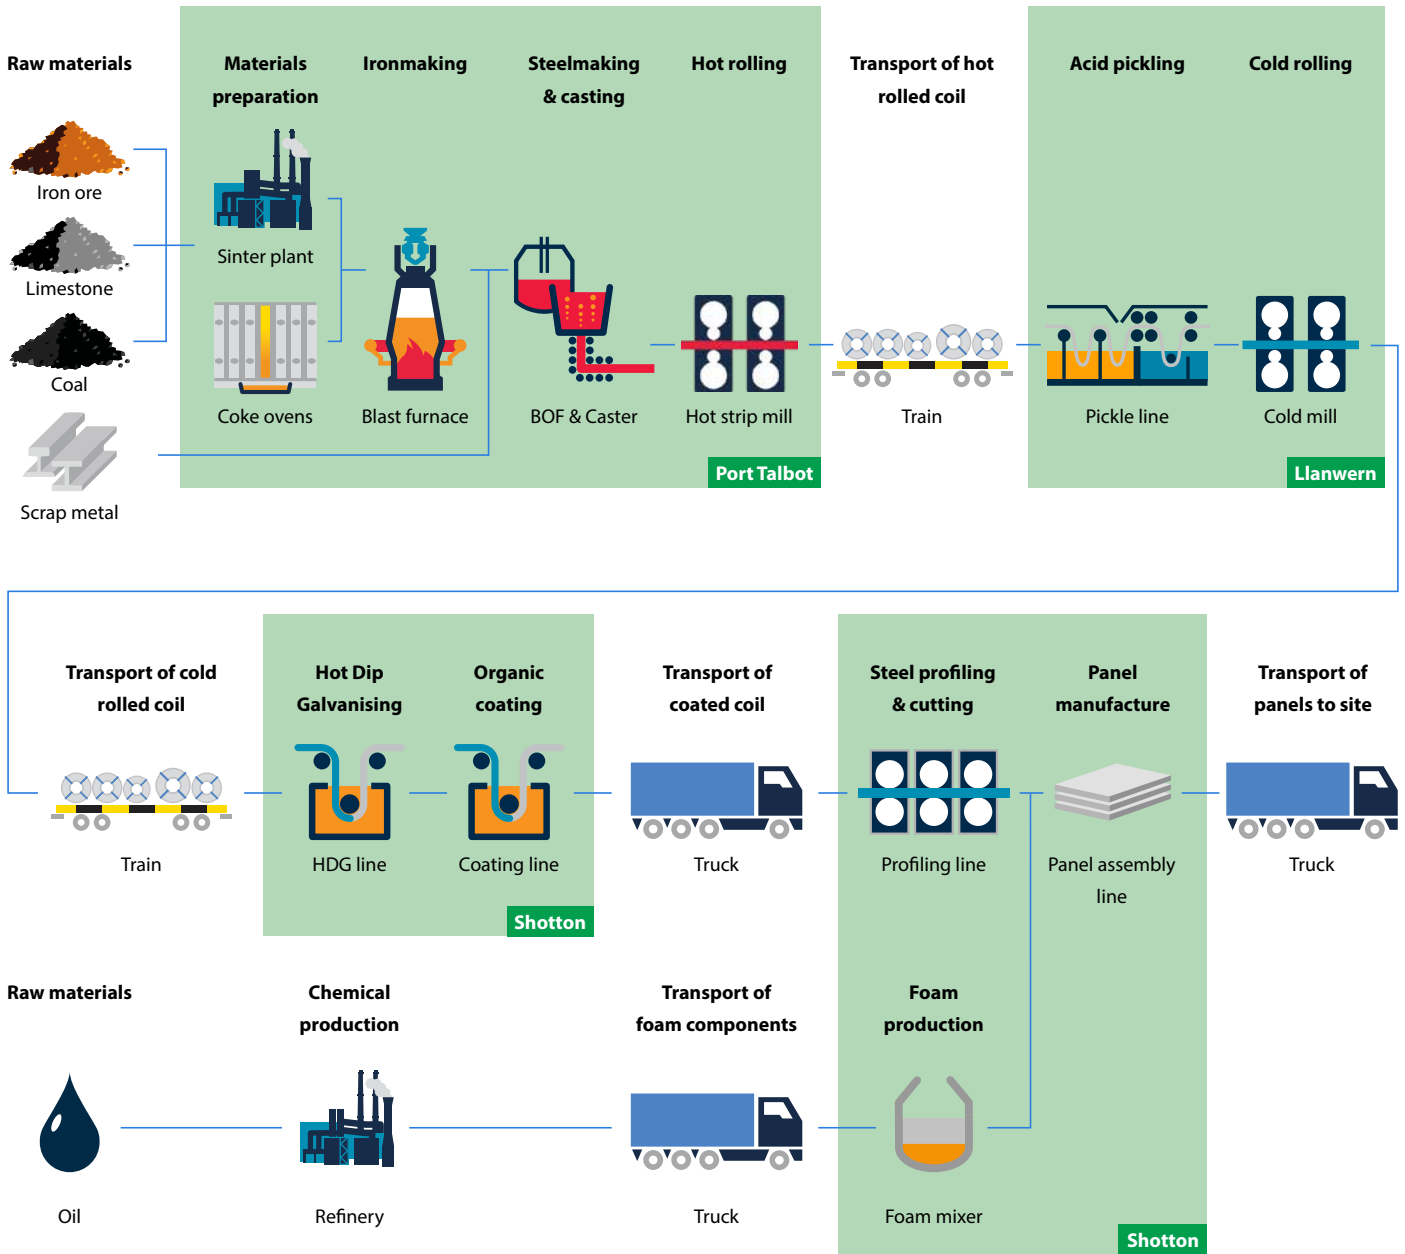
Raw materials

Iron ore

Limestone

Coal

Scrap metal

Materials preparation

Ironmaking

Steelmaking & casting

Hot rolling

Sinter plant

Coke ovens

Blast furnace

BOF & Caster

Hot strip mill

Port Talbot

Transport of hot rolled coil

Train

Acid pickling

Cold rolling

Pickle line

Cold mill

Llanwern

Transport of cold rolled coil

Train

Hot Dip Galvanising

Organic coating

HDG line

Coating line

Shotton

Transport of coated coil

Truck

Steel profiling & cutting

Panel manufacture

Profiling line

Panel assembly line

Transport of panels to site

Truck

Raw materials

Oil

Chemical production

Refinery

Transport of foam components

Truck

Foam production

Foam mixer

Shotton